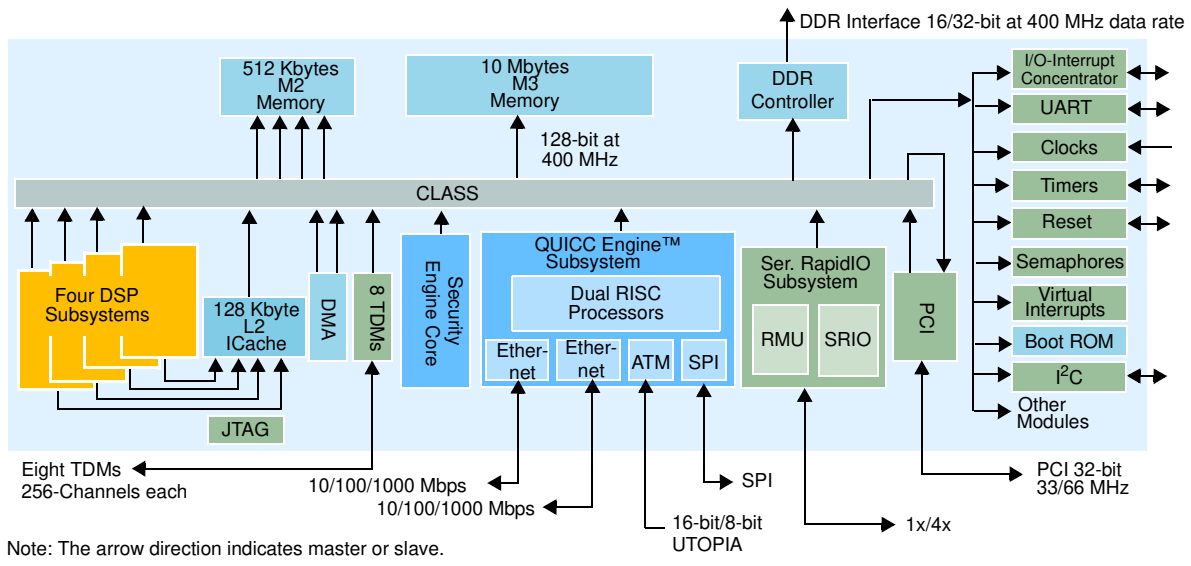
DDR Interface 16/32-bit at 400 MHz data rate

512 Kbytes M2 Memory

10 Mbytes M3 Memory

DDR Controller

128-bit at 400 MHz

I/O-Interrupt Concentrator

UART

Clocks

Timers

Reset

Semaphores

Virtual Interrupts

Boot ROM

I$^2$C

Other Modules

CLASS

Four DSP Subsystems

128 Kbyte L2 ICache

DMA

8 TDMs

Security Engine Core

QUICC Engine™ Subsystem

Dual RISC Processors

Ether-net

Ether-net

ATM

SPI

Ser. RapidIO Subsystem

RMU

SRIO

PCI

JTAG

Eight TDMs 256-Channels each

10/100/1000 Mbps

10/100/1000 Mbps

SPI

16-bit/8-bit UTOPIA

1x/4x

PCI 32-bit 33/66 MHz

Note: The arrow direction indicates master or slave.